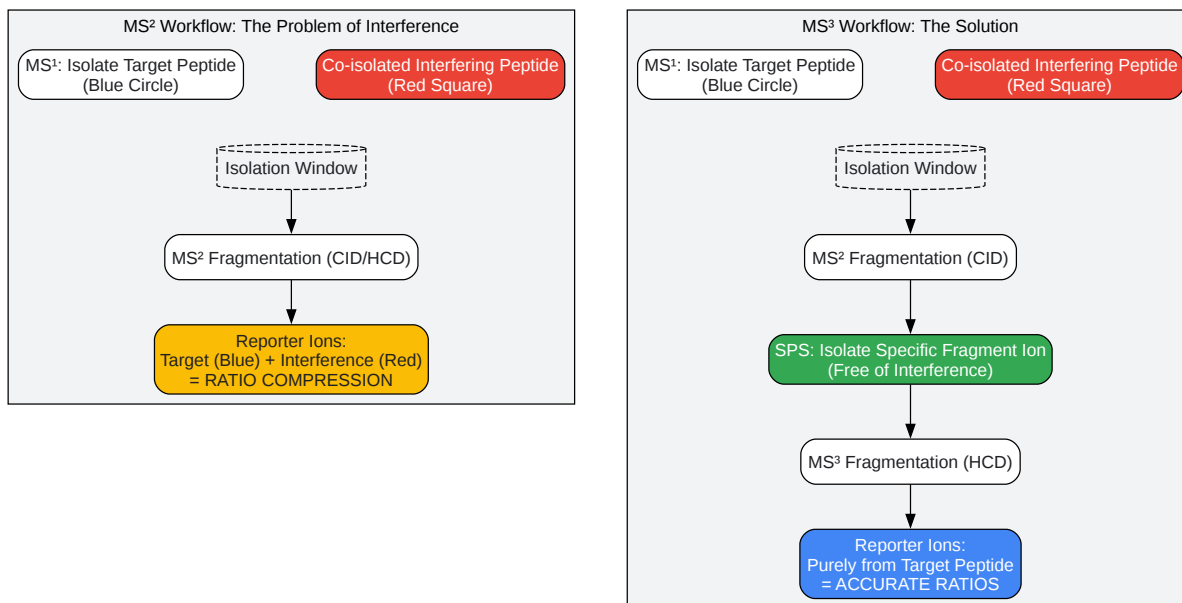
MS² Workflow: The Problem of Interference

MS¹: Isolate Target Peptide (Blue Circle)

Co-isolated Interfering Peptide (Red Square)

Isolation Window

MS² Fragmentation (CID/HCD)

Reporter Ions: Target (Blue) + Interference (Red) = RATIO COMPRESSION

MS³ Workflow: The Solution

MS¹: Isolate Target Peptide (Blue Circle)

Co-isolated Interfering Peptide (Red Square)

Isolation Window

MS² Fragmentation (CID)

SPS: Isolate Specific Fragment Ion (Free of Interference)

MS³ Fragmentation (HCD)

Reporter Ions: Purely from Target Peptide = ACCURATE RATIOS